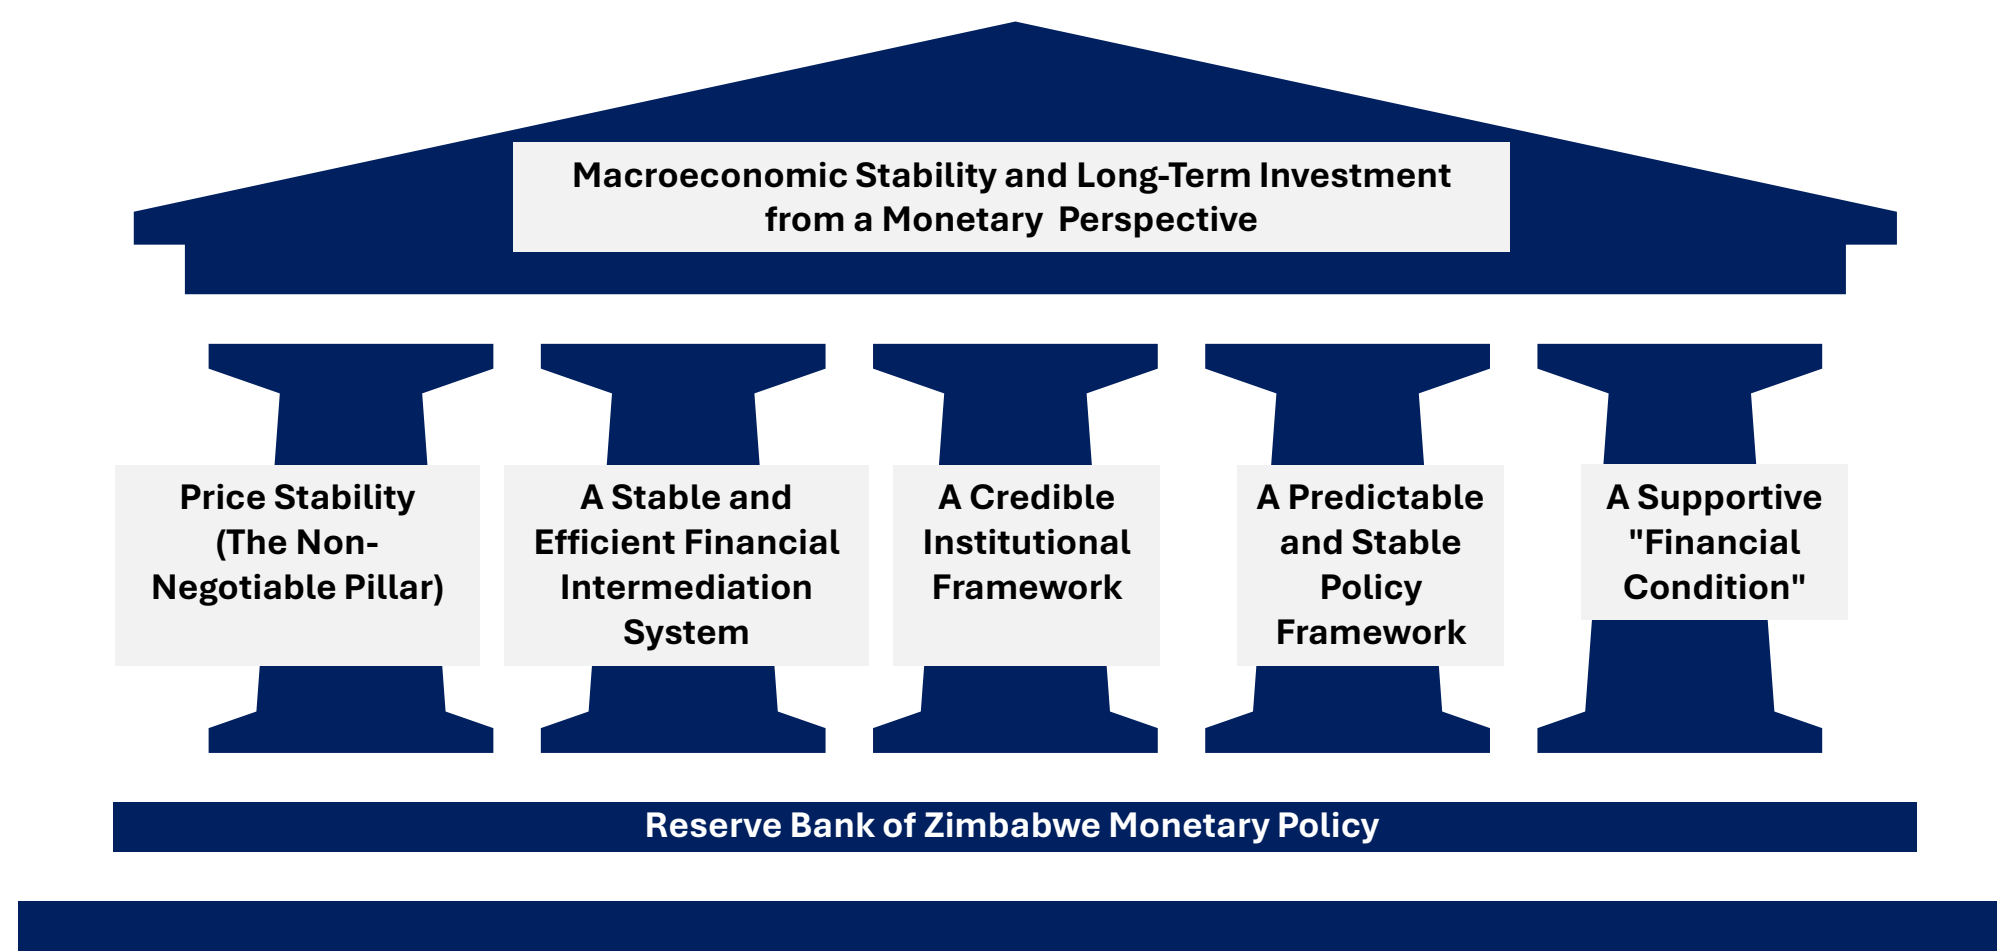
Macroeconomic Stability and Long-Term Investment from a Monetary Perspective

Price Stability (The Non-Negotiable Pillar)

A Stable and Efficient Financial Intermediation System

A Credible Institutional Framework

A Predictable and Stable Policy Framework

A Supportive "Financial Condition"

Reserve Bank of Zimbabwe Monetary Policy